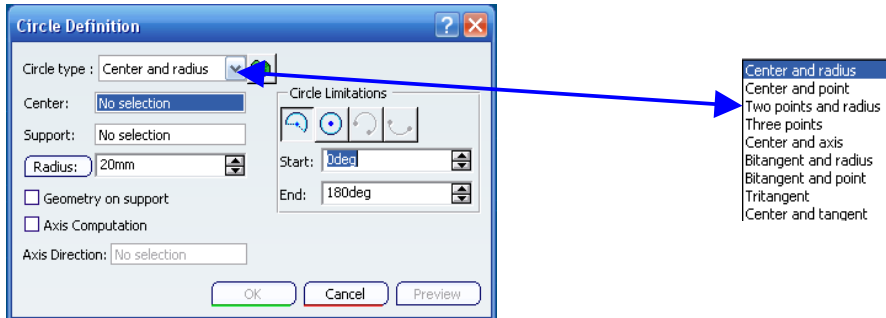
Circle Definition

Circle type : Center and radius

Center: No selection

Support: No selection

Radius: 20mm

Geometry on support

Axis Computation

Axis Direction: No selection

Circle Limitations

Start: 0deg

End: 180deg

OK Cancel Preview

Center and radius
Center and point
Two points and radius
Three points
Center and axis
Bitangent and radius
Bitangent and point
Tritangent
Center and tangent